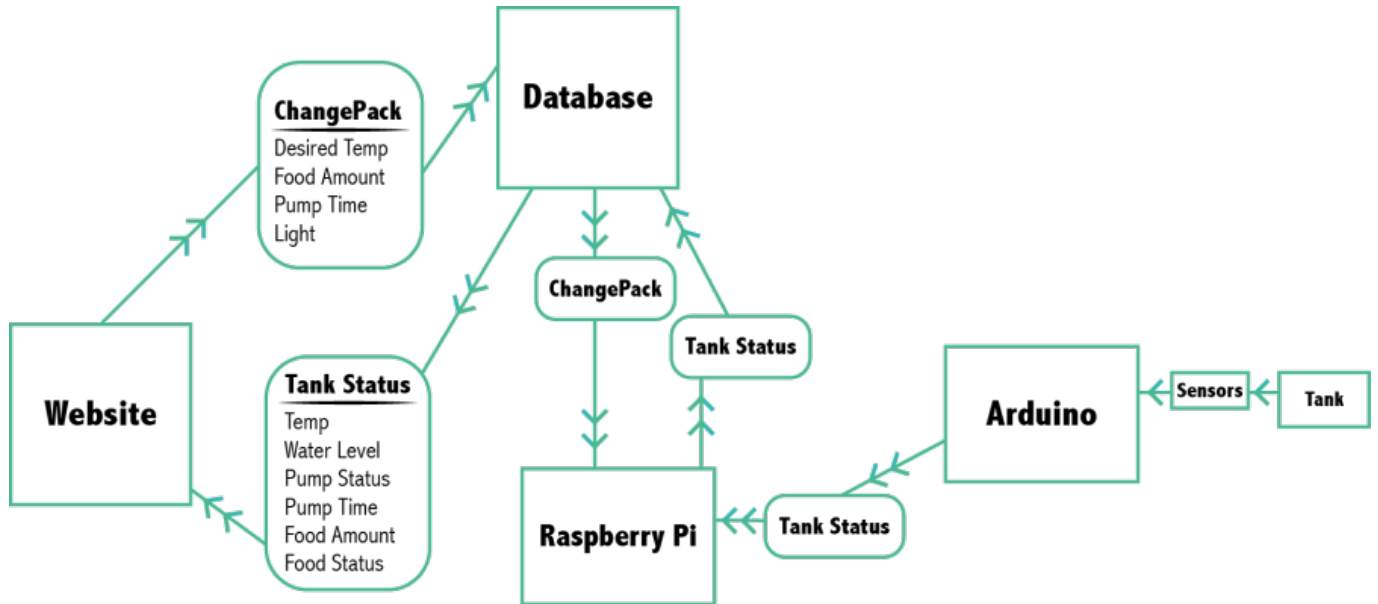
Database

ChangePack
Desired Temp
Food Amount
Pump Time
Light

Website

Tank Status
Temp
Water Level
Pump Status
Pump Time
Food Amount
Food Status

ChangePack

Tank Status

Raspberry Pi

Tank Status

Arduino

Sensors

Tank